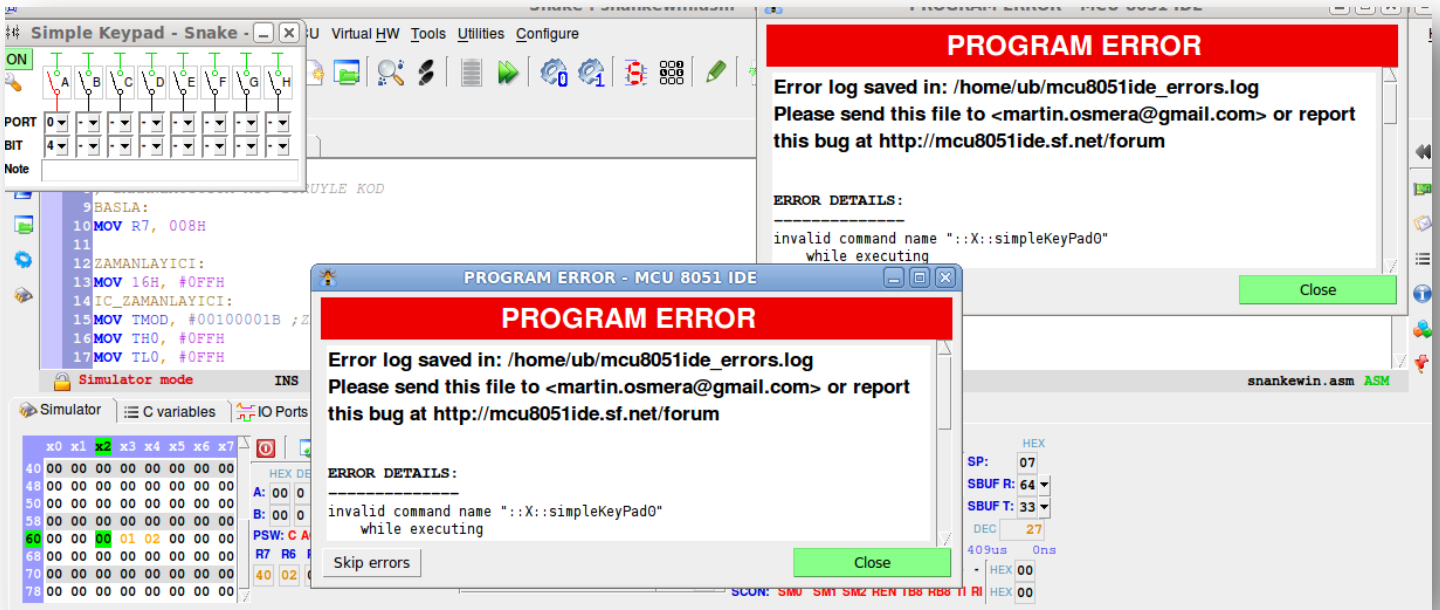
Simple Keypad - Snake

ON

A B C D E F G H

PORT 0

BIT 4

Note

Snake : snankewin.asm

U Virtual HW Tools Utilities Configure

PROGRAM ERROR - MCU 8051 IDE

PROGRAM ERROR

Error log saved in: /home/ub/mcu8051ide_errors.log
Please send this file to <martin.osmera@gmail.com> or report this bug at http://mcu8051ide.sf.net/forum

ERROR DETAILS:
--------------
invalid command name "::X::simpleKeyPad0"
while executing

Close

9 BASLA:
10 MOV R7, 008H
11
12 ZAMANLAYICI:
13 MOV 16H, #0FFH
14 IC_ZAMANLAYICI:
15 MOV TMOD, #00100001B ;Z
16 MOV TH0, #0FFH
17 MOV TL0, #0FFH

Simulator mode INS

snankewin.asm ASM

Simulator C variables IO Ports

| | x0 | x1 | x2 | x3 | x4 | x5 | x6 | x7 |
|---|---|---|---|---|---|---|---|---|
| 40 | 00 | 00 | 00 | 00 | 00 | 00 | 00 | 00 |
| 48 | 00 | 00 | 00 | 00 | 00 | 00 | 00 | 00 |
| 50 | 00 | 00 | 00 | 00 | 00 | 00 | 00 | 00 |
| 58 | 00 | 00 | 00 | 00 | 00 | 00 | 00 | 00 |
| 60 | 00 | 00 | 00 | 01 | 02 | 00 | 00 | 00 |
| 68 | 00 | 00 | 00 | 00 | 00 | 00 | 00 | 00 |
| 70 | 00 | 00 | 00 | 00 | 00 | 00 | 00 | 00 |
| 78 | 00 | 00 | 00 | 00 | 00 | 00 | 00 | 00 |

HEX
A: 00 0
B: 00 0
PSW: C A
R7 R6
40 02

PROGRAM ERROR - MCU 8051 IDE

PROGRAM ERROR

Error log saved in: /home/ub/mcu8051ide_errors.log
Please send this file to <martin.osmera@gmail.com> or report this bug at http://mcu8051ide.sf.net/forum

ERROR DETAILS:
--------------
invalid command name "::X::simpleKeyPad0"
while executing

Skip errors

Close

HEX
SP: 07
SBUF R: 64
SBUF T: 33
DEC 27
409us 0ns
HEX 00
HEX 00
SCON: SM0 SM1 SM2 REN TB8 RB8 TI RI